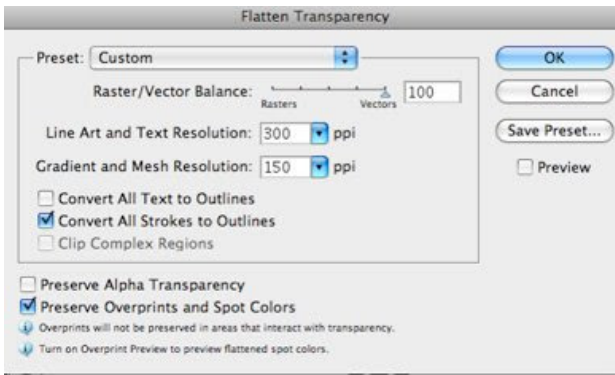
Flatten Transparency

Preset: Custom

Raster/Vector Balance: Rasters Vectors 100

Line Art and Text Resolution: 300 ppi

Gradient and Mesh Resolution: 150 ppi

Convert All Text to Outlines

Convert All Strokes to Outlines

Clip Complex Regions

Preserve Alpha Transparency

Preserve Overprints and Spot Colors

Overprints will not be preserved in areas that interact with transparency.

Turn on Overprint Preview to preview flattened spot colors.

OK

Cancel

Save Preset...

Preview